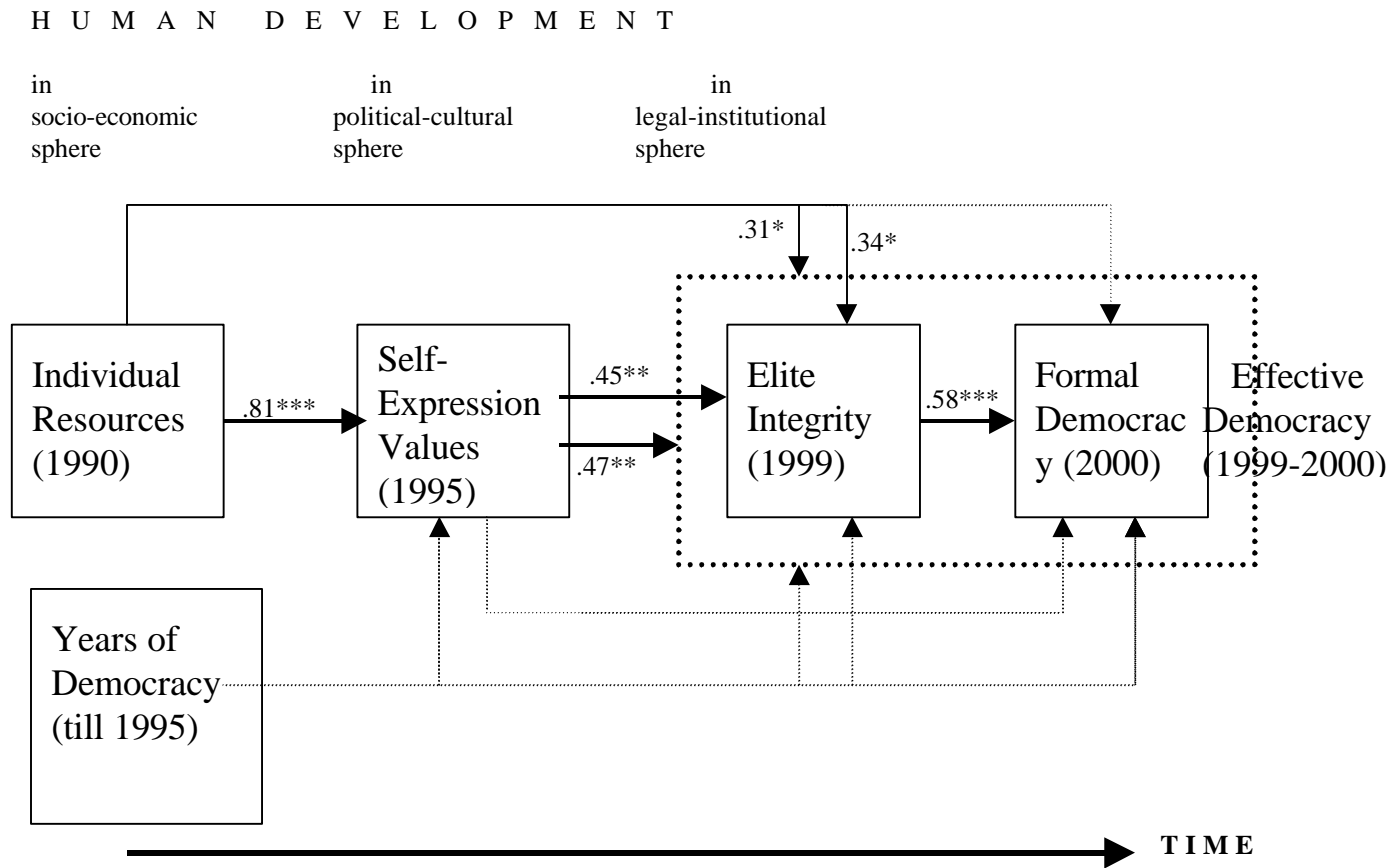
H U M A N D E V E L O P M E N T

in socio-economic sphere

in political-cultural sphere

in legal-institutional sphere

.31*

.34*

Individual Resources (1990)

.81***

Self-Expression Values (1995)

.45**

.47**

Elite Integrity (1999)

.58***

Formal Democrac y (2000)

Effective Democracy (1999-2000)

Years of Democracy (till 1995)

T I M E